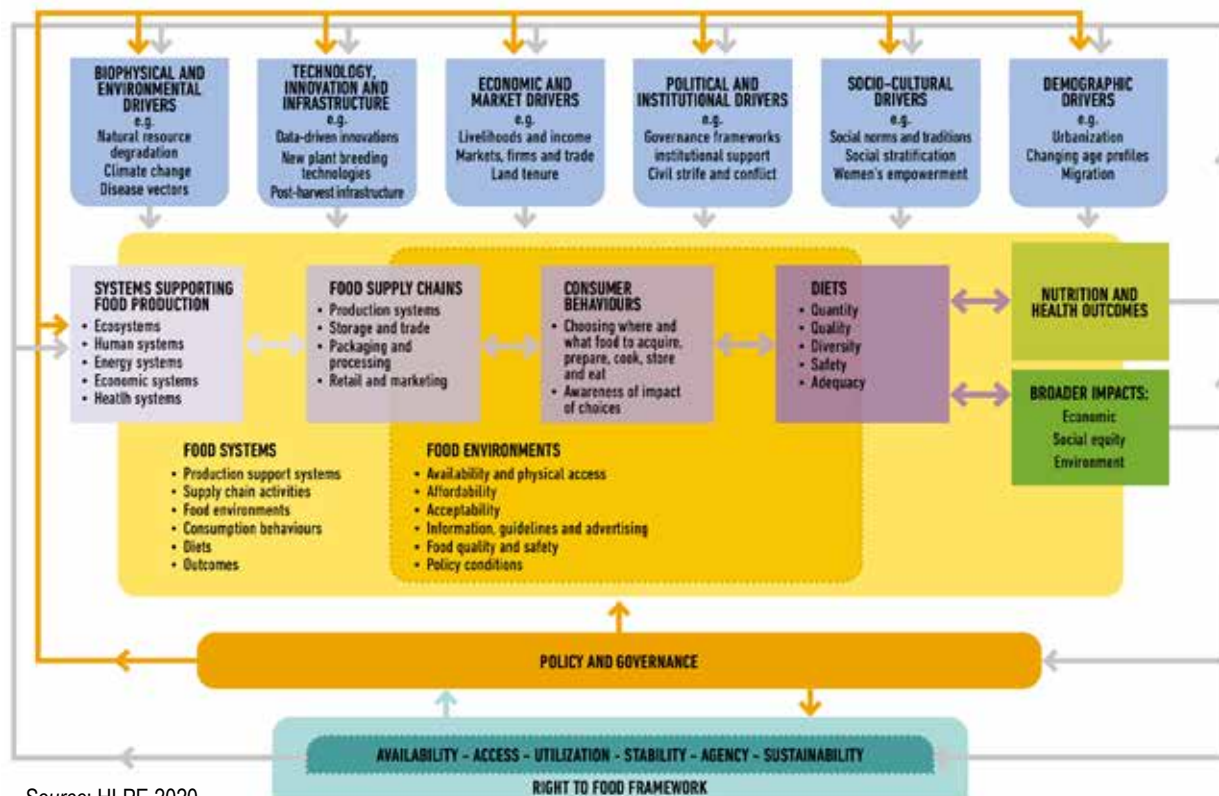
BIOPHYSICAL AND ENVIRONMENTAL DRIVERS
e.g.
Natural resource degradation
Climate change
Disease vectors

TECHNOLOGY, INNOVATION AND INFRASTRUCTURE
e.g.
Data-driven innovations
New plant breeding technologies
Post-harvest infrastructure

ECONOMIC AND MARKET DRIVERS
e.g.
Livelihoods and income
Markets, firms and trade
Land tenure

POLITICAL AND INSTITUTIONAL DRIVERS
e.g.
Governance frameworks
institutional support
Civil strife and conflict

SOCIO-CULTURAL DRIVERS
e.g.
Social norms and traditions
Social stratification
Women's empowerment

DEMOGRAPHIC DRIVERS
e.g.
Urbanization
Changing age profiles
Migration

SYSTEMS SUPPORTING FOOD PRODUCTION
• Ecosystems
• Human systems
• Energy systems
• Economic systems
• Heatlh systems

FOOD SUPPLY CHAINS
• Production systems
• Storage and trade
• Packaging and processing
• Retail and marketing

CONSUMER BEHAVIOURS
• Choosing where and what food to acquire, prepare, cook, store and eat
• Awareness of impact of choices

DIETS
• Quantity
• Quality
• Diversity
• Safety
• Adequacy

NUTRITION AND HEALTH OUTCOMES

BROADER IMPACTS:
Economic
Social equity
Environment

FOOD SYSTEMS
• Production support systems
• Supply chain activities
• Food environments
• Consumption behaviours
• Diets
• Outcomes

FOOD ENVIRONMENTS
• Availability and physical access
• Affordability
• Acceptability
• Information, guidelines and advertising
• Food quality and safety
• Policy conditions

POLICY AND GOVERNANCE

AVAILABILITY - ACCESS - UTILIZATION - STABILITY - AGENCY - SUSTAINABILITY

RIGHT TO FOOD FRAMEWORK

Source: HLPE 2020